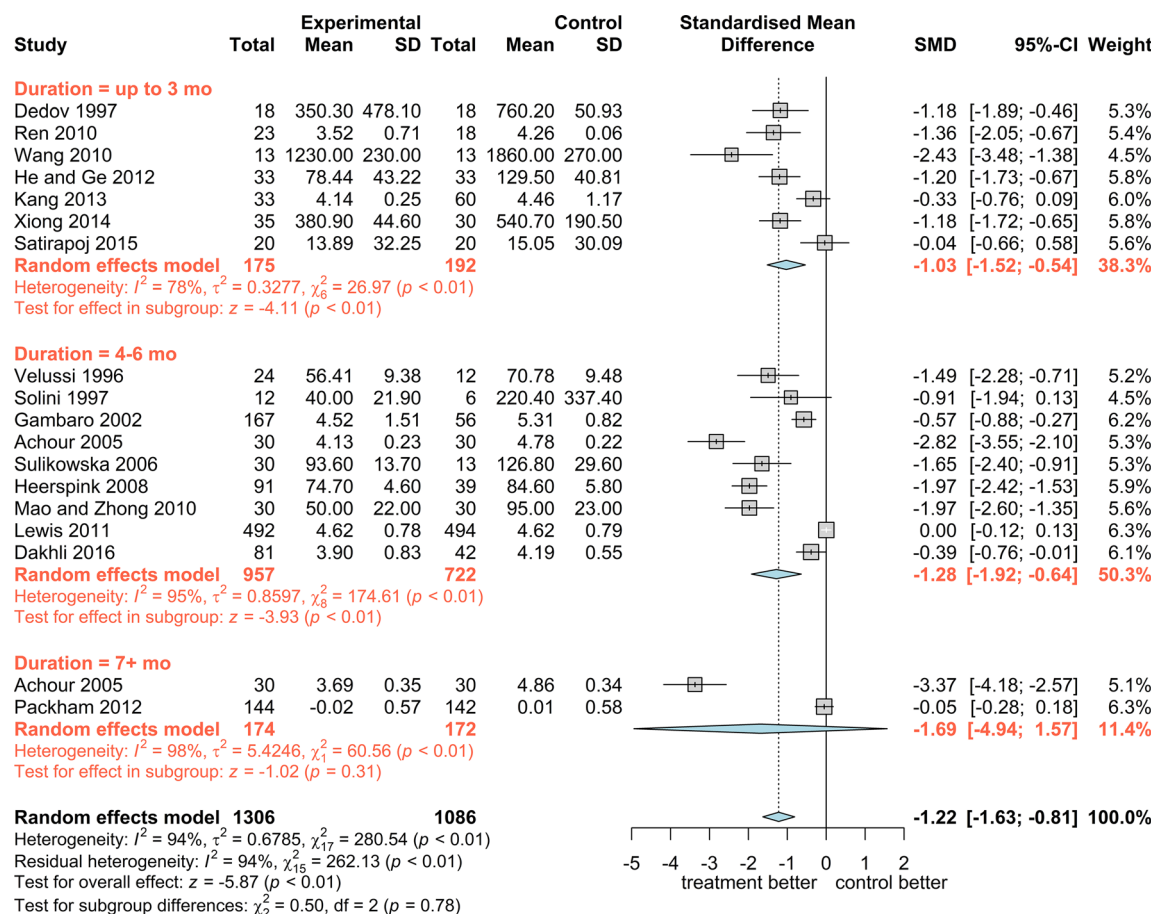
| Study | Experimental Total | Experimental Mean | Experimental SD | Control Total | Control Mean | Control SD | Standardised Mean Difference | SMD | 95%-CI | Weight |
|---|---|---|---|---|---|---|---|---|---|---|
| **Duration = up to 3 mo** | | | | | | | | | | |
| Dedov 1997 | 18 | 350.30 | 478.10 | 18 | 760.20 | 50.93 | | -1.18 | [-1.89; -0.46] | 5.3% |
| Ren 2010 | 23 | 3.52 | 0.71 | 18 | 4.26 | 0.06 | | -1.36 | [-2.05; -0.67] | 5.4% |
| Wang 2010 | 13 | 1230.00 | 230.00 | 13 | 1860.00 | 270.00 | | -2.43 | [-3.48; -1.38] | 4.5% |
| He and Ge 2012 | 33 | 78.44 | 43.22 | 33 | 129.50 | 40.81 | | -1.20 | [-1.73; -0.67] | 5.8% |
| Kang 2013 | 33 | 4.14 | 0.25 | 60 | 4.46 | 1.17 | | -0.33 | [-0.76; 0.09] | 6.0% |
| Xiong 2014 | 35 | 380.90 | 44.60 | 30 | 540.70 | 190.50 | | -1.18 | [-1.72; -0.65] | 5.8% |
| Satirapoj 2015 | 20 | 13.89 | 32.25 | 20 | 15.05 | 30.09 | | -0.04 | [-0.66; 0.58] | 5.6% |
| **Random effects model** | **175** | | | **192** | | | | **-1.03** | **[-1.52; -0.54]** | **38.3%** |
| Heterogeneity: $I^2 = 78\%$, $\tau^2 = 0.3277$, $\chi^2_6 = 26.97$ ($p < 0.01$) | | | | | | | | | | |
| Test for effect in subgroup: $z = -4.11$ ($p < 0.01$) | | | | | | | | | | |
| **Duration = 4-6 mo** | | | | | | | | | | |
| Velussi 1996 | 24 | 56.41 | 9.38 | 12 | 70.78 | 9.48 | | -1.49 | [-2.28; -0.71] | 5.2% |
| Solini 1997 | 12 | 40.00 | 21.90 | 6 | 220.40 | 337.40 | | -0.91 | [-1.94; 0.13] | 4.5% |
| Gambaro 2002 | 167 | 4.52 | 1.51 | 56 | 5.31 | 0.82 | | -0.57 | [-0.88; -0.27] | 6.2% |
| Achour 2005 | 30 | 4.13 | 0.23 | 30 | 4.78 | 0.22 | | -2.82 | [-3.55; -2.10] | 5.3% |
| Sulikowska 2006 | 30 | 93.60 | 13.70 | 13 | 126.80 | 29.60 | | -1.65 | [-2.40; -0.91] | 5.3% |
| Heerspink 2008 | 91 | 74.70 | 4.60 | 39 | 84.60 | 5.80 | | -1.97 | [-2.42; -1.53] | 5.9% |
| Mao and Zhong 2010 | 30 | 50.00 | 22.00 | 30 | 95.00 | 23.00 | | -1.97 | [-2.60; -1.35] | 5.6% |
| Lewis 2011 | 492 | 4.62 | 0.78 | 494 | 4.62 | 0.79 | | 0.00 | [-0.12; 0.13] | 6.3% |
| Dakhli 2016 | 81 | 3.90 | 0.83 | 42 | 4.19 | 0.55 | | -0.39 | [-0.76; -0.01] | 6.1% |
| **Random effects model** | **957** | | | **722** | | | | **-1.28** | **[-1.92; -0.64]** | **50.3%** |
| Heterogeneity: $I^2 = 95\%$, $\tau^2 = 0.8597$, $\chi^2_8 = 174.61$ ($p < 0.01$) | | | | | | | | | | |
| Test for effect in subgroup: $z = -3.93$ ($p < 0.01$) | | | | | | | | | | |
| **Duration = 7+ mo** | | | | | | | | | | |
| Achour 2005 | 30 | 3.69 | 0.35 | 30 | 4.86 | 0.34 | | -3.37 | [-4.18; -2.57] | 5.1% |
| Packham 2012 | 144 | -0.02 | 0.57 | 142 | 0.01 | 0.58 | | -0.05 | [-0.28; 0.18] | 6.3% |
| **Random effects model** | **174** | | | **172** | | | | **-1.69** | **[-4.94; 1.57]** | **11.4%** |
| Heterogeneity: $I^2 = 98\%$, $\tau^2 = 5.4246$, $\chi^2_1 = 60.56$ ($p < 0.01$) | | | | | | | | | | |
| Test for effect in subgroup: $z = -1.02$ ($p = 0.31$) | | | | | | | | | | |
| **Random effects model** | **1306** | | | **1086** | | | | **-1.22** | **[-1.63; -0.81]** | **100.0%** |

Heterogeneity: $I^2 = 94\%$, $\tau^2 = 0.6785$, $\chi^2_{17} = 280.54$ ($p < 0.01$)
Residual heterogeneity: $I^2 = 94\%$, $\chi^2_{15} = 262.13$ ($p < 0.01$)
Test for overall effect: $z = -5.87$ ($p < 0.01$)
Test for subgroup differences: $\chi^2_2 = 0.50$, df = 2 ($p = 0.78$)

-5 -4 -3 -2 -1 0 1 2
treatment better control better